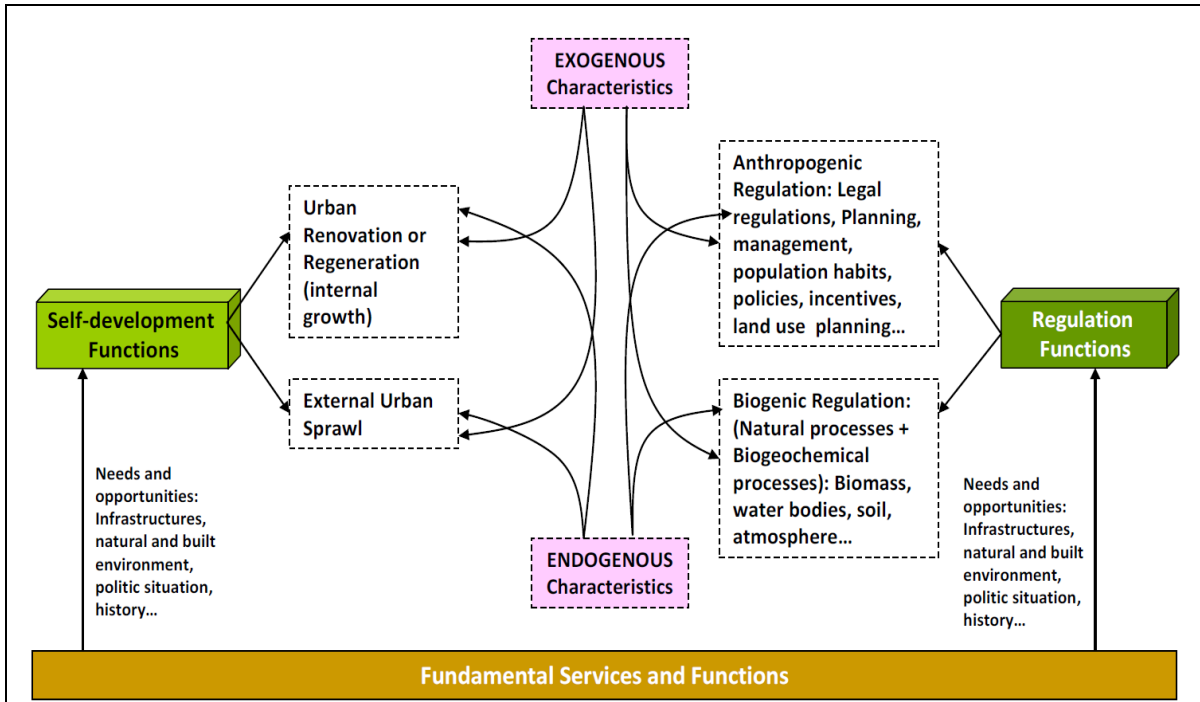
EXOGENOUS Characteristics

Urban Renovation or Regeneration (internal growth)

External Urban Sprawl

Anthropogenic Regulation: Legal regulations, Planning, management, population habits, policies, incentives, land use planning…

Biogenic Regulation: (Natural processes + Biogeochemical processes): Biomass, water bodies, soil, atmosphere…

Self-development Functions

Regulation Functions

Needs and opportunities: Infrastructures, natural and built environment, politic situation, history…

ENDOGENOUS Characteristics

Needs and opportunities: Infrastructures, natural and built environment, politic situation, history…

Fundamental Services and Functions